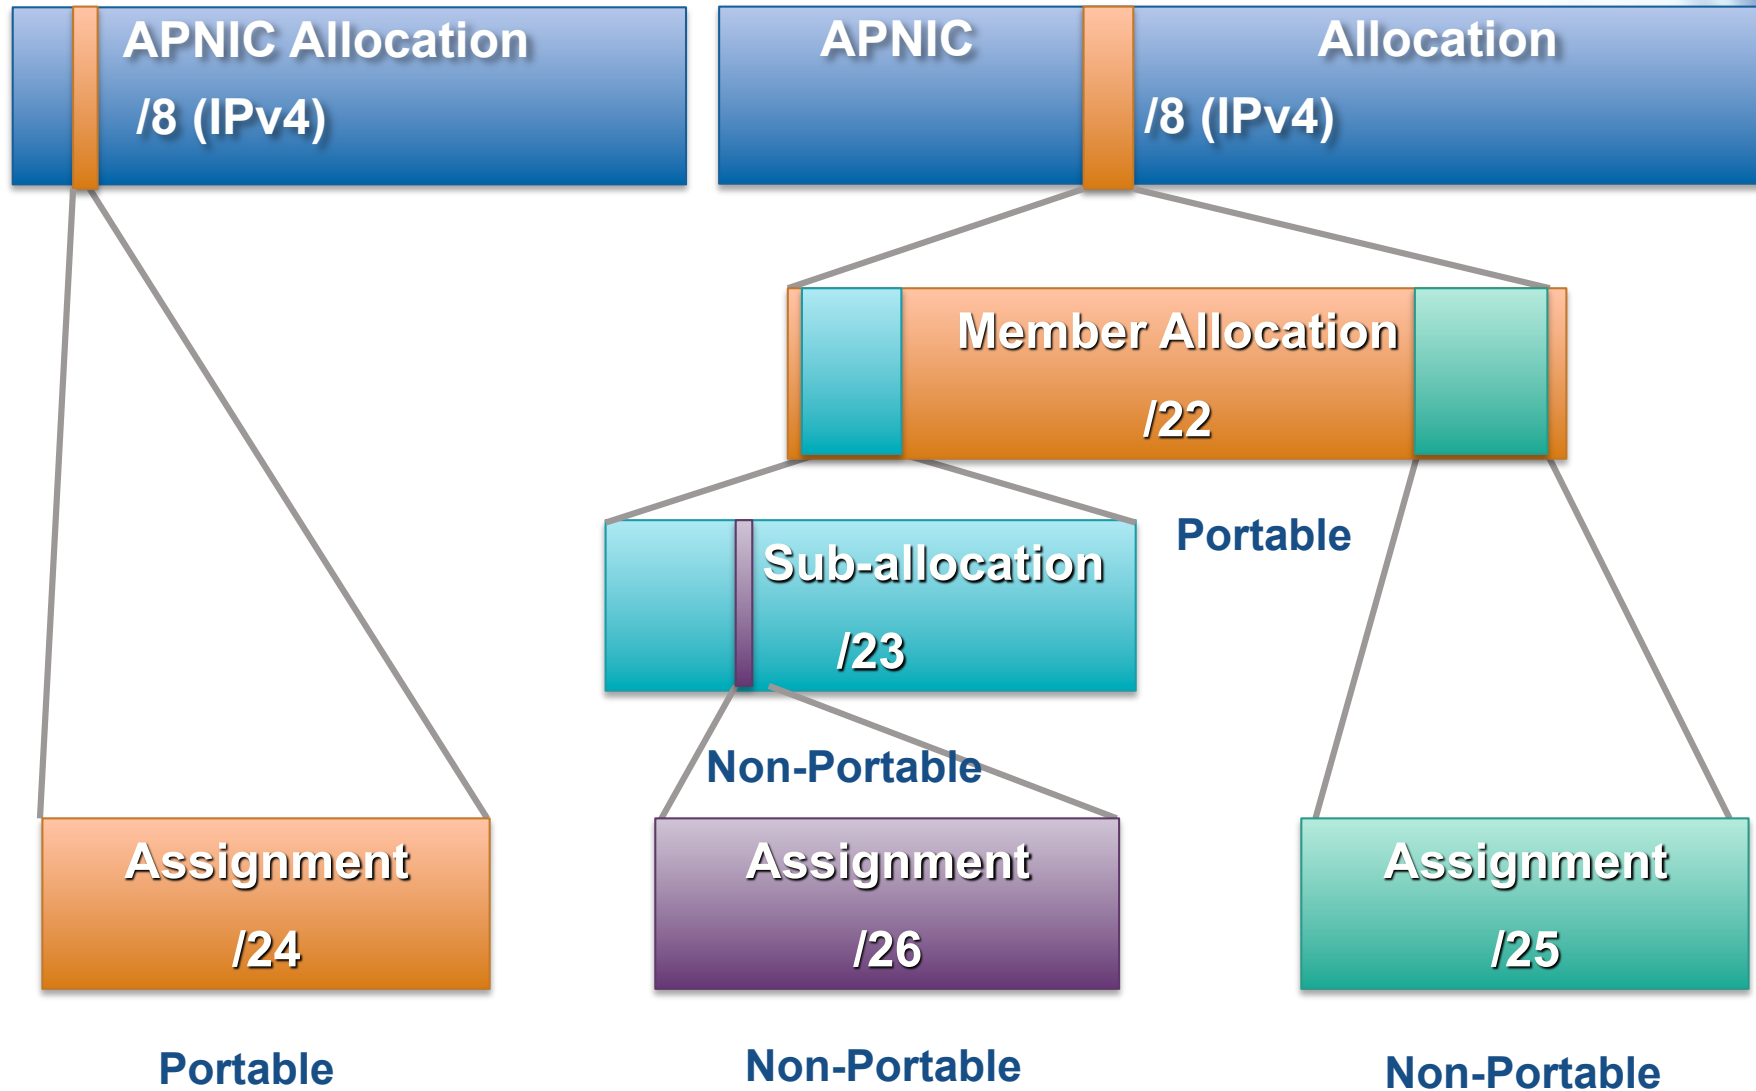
APNIC Allocation

/8 (IPv4)

APNIC

Allocation

/8 (IPv4)

Member Allocation

/22

Portable

Sub-allocation

/23

Non-Portable

Assignment

/24

Assignment

/26

Assignment

/25

Portable

Non-Portable

Non-Portable